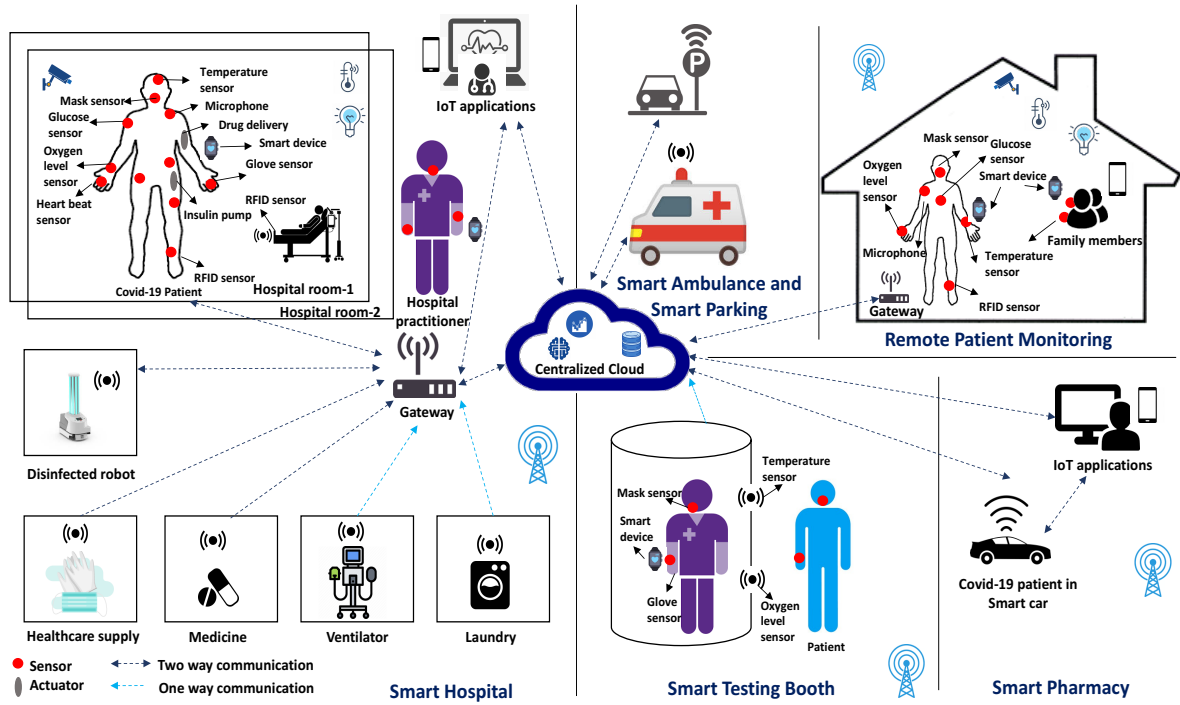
Temperature sensor
Mask sensor
Microphone
Glucose sensor
Drug delivery
Smart device
Oxygen level sensor
Glove sensor
Heart beat sensor
Insulin pump
RFID sensor
RFID sensor
Covid-19 Patient
Hospital room-1
Hospital room-2
IoT applications
Hospital practitioner
Smart Ambulance and Smart Parking
Mask sensor
Glucose sensor
Smart device
Oxygen level sensor
Microphone
Temperature sensor
Family members
RFID sensor
Gateway
Remote Patient Monitoring
Centralized Cloud
Gateway
Disinfected robot
Temperature sensor
Mask sensor
Smart device
Glove sensor
Oxygen level sensor
Patient
IoT applications
Covid-19 patient in Smart car
Healthcare supply
Medicine
Ventilator
Laundry
Sensor
Actuator
Two way communication
One way communication
Smart Hospital
Smart Testing Booth
Smart Pharmacy